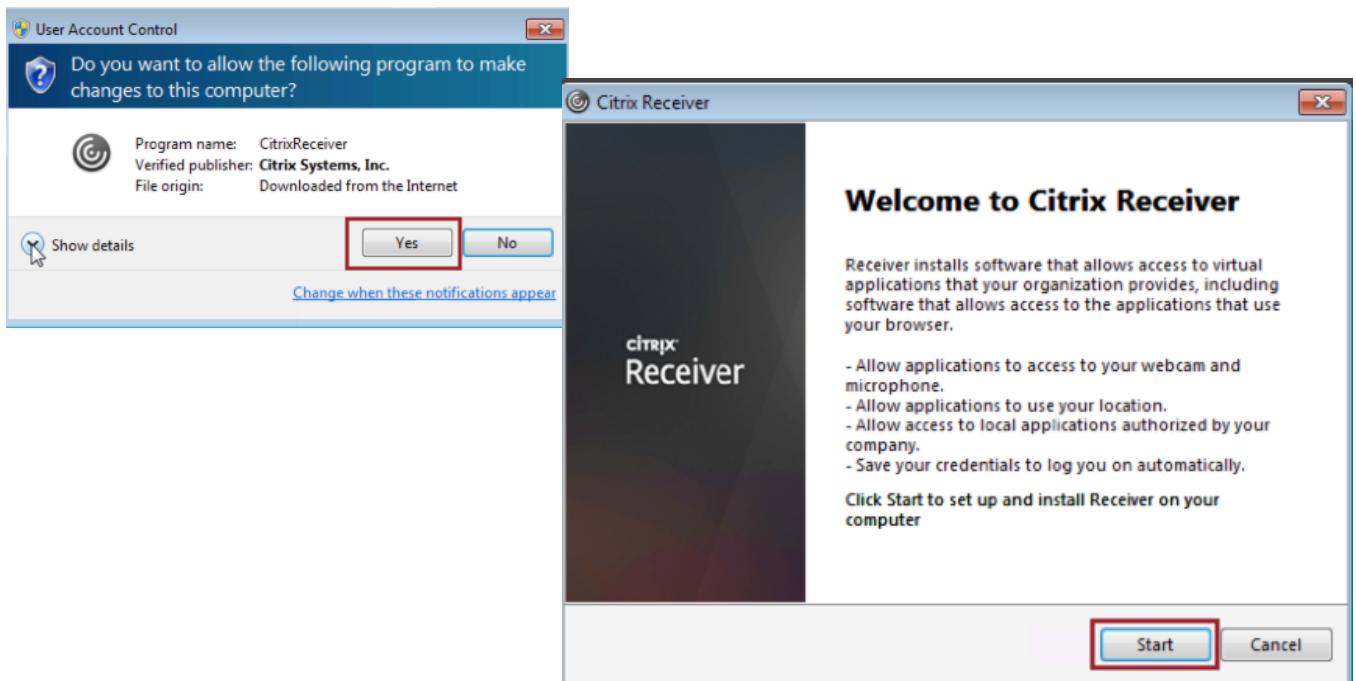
User Account Control

Do you want to allow the following program to make changes to this computer?

Program name: CitrixReceiver
Verified publisher: Citrix Systems, Inc.
File origin: Downloaded from the Internet

Show details

Yes No

Change when these notifications appear

Citrix Receiver

CITRIX
Receiver

Welcome to Citrix Receiver

Receiver installs software that allows access to virtual applications that your organization provides, including software that allows access to the applications that use your browser.

- Allow applications to access to your webcam and microphone.
- Allow applications to use your location.
- Allow access to local applications authorized by your company.
- Save your credentials to log you on automatically.

Click Start to set up and install Receiver on your computer

Start Cancel